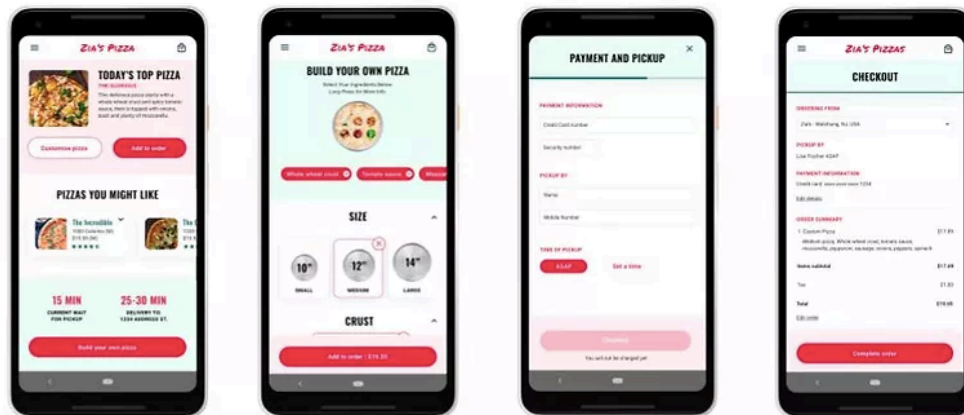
ZIA'S PIZZA

TODAY'S TOP PIZZA

THE GLORIOUS

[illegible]

Customize pizza

Add to order

PIZZAS YOU MIGHT LIKE

The Incredible

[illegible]

The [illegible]

15 MIN
CURRENT WAIT FOR PICKUP

25-30 MIN
DELIVERY TO 1234 ADDRESS ST.

Build your own pizza

ZIA'S PIZZA

BUILD YOUR OWN PIZZA

Select Your Ingredients Below. Long Press for More Info

Whole wheat crust

Tomato sauce

Mozza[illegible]

SIZE

10"
SMALL

12"
MEDIUM

14"
LARGE

CRUST

Add to order : $16.50

PAYMENT AND PICKUP

PAYMENT INFORMATION

Credit Card number

Security number

PICKUP BY

Name

Mobile Number

TIME OF PICKUP

ASAP

Set a time

Checkout

You will not be charged yet

ZIA'S PIZZAS

CHECKOUT

ORDERING FROM

Zia's - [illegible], USA

PICKUP BY

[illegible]

PAYMENT INFORMATION

Credit card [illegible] 1234

Edit details

ORDER SUMMARY

1 Custom Pizza
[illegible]

$17.89

Items subtotal

$17.69

Tax

$1.83

Total

$19.65

Edit order

Complete order